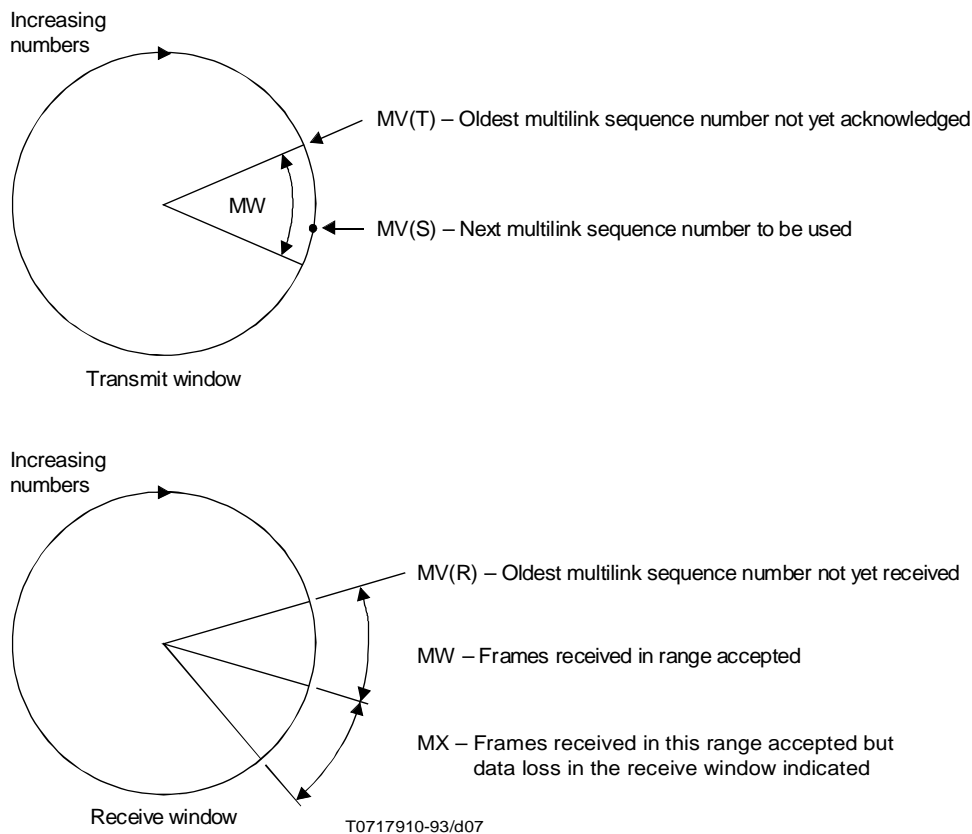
Increasing numbers

MV(T) – Oldest multilink sequence number not yet acknowledged

MW

MV(S) – Next multilink sequence number to be used

Transmit window

Increasing numbers

MV(R) – Oldest multilink sequence number not yet received

MW – Frames received in range accepted

MX – Frames received in this range accepted but data loss in the receive window indicated

Receive window

T0717910-93/d07